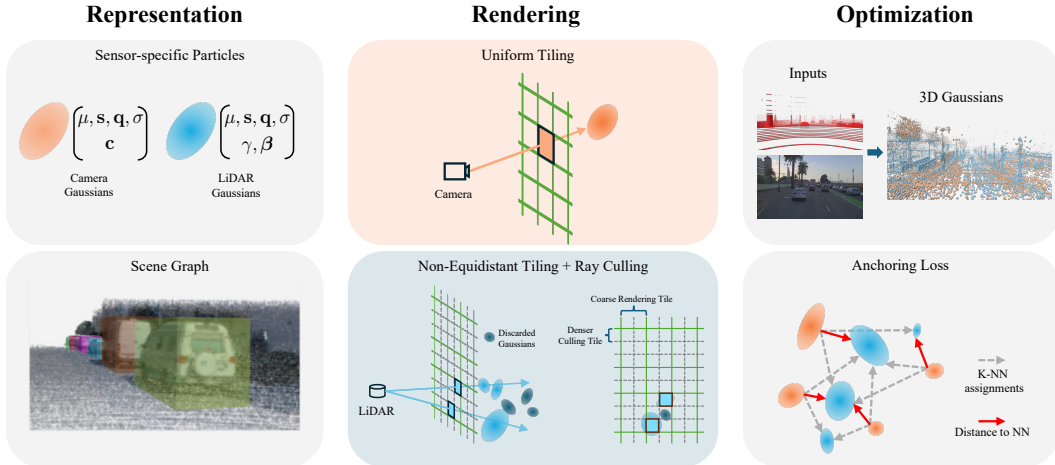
Representation

Rendering

Optimization

Sensor-specific Particles

$\begin{pmatrix} \mu, \mathbf{s}, \mathbf{q}, \sigma \\ \mathbf{c} \end{pmatrix}$

Camera Gaussians

$\begin{pmatrix} \mu, \mathbf{s}, \mathbf{q}, \sigma \\ \gamma, \boldsymbol{\beta} \end{pmatrix}$

LiDAR Gaussians

Uniform Tiling

Camera

Inputs

3D Gaussians

Scene Graph

Non-Equidistant Tiling + Ray Culling

Discarded Gaussians

Coarse Rendering Tile

Denser Culling Tile

LiDAR

Anchoring Loss

K-NN assignments

Distance to NN